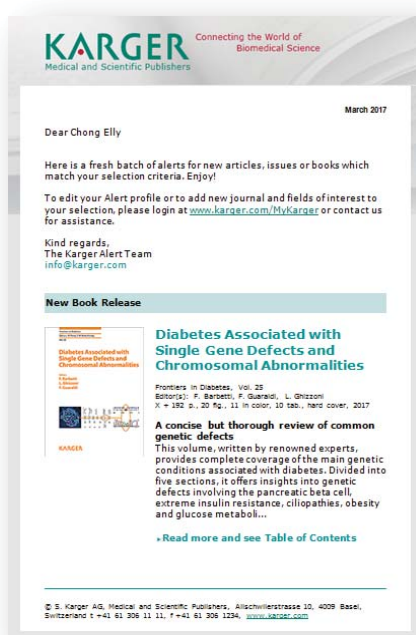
KARGER
Medical and Scientific Publishers

Connecting the World of Biomedical Science

March 2017

Dear Chong Elly

Here is a fresh batch of alerts for new articles, issues or books which match your selection criteria. Enjoy!

To edit your Alert profile or to add new journal and fields of interest to your selection, please login at www.karger.com/MyKarger or contact us for assistance.

Kind regards,
The Karger Alert Team
info@karger.com

New Book Release

Diabetes Associated with Single Gene Defects and Chromosomal Abnormalities
F. Barbetti
L. Ghizzoni
F. Guaraldi
KARGER

Diabetes Associated with Single Gene Defects and Chromosomal Abnormalities

Frontiers in Diabetes, Vol. 25
Editor(s): F. Barbetti, F. Guaraldi, L. Ghizzoni
X + 192 p., 20 fig., 11 in color, 10 tab., hard cover, 2017

A concise but thorough review of common genetic defects
This volume, written by renowned experts, provides complete coverage of the main genetic conditions associated with diabetes. Divided into five sections, it offers insights into genetic defects involving the pancreatic beta cell, extreme insulin resistance, ciliopathies, obesity and glucose metaboli...

» Read more and see Table of Contents

© S. Karger AG, Medical and Scientific Publishers, Allschwilerstrasse 10, 4009 Basel, Switzerland t +41 61 306 11 11, f +41 61 306 1234, www.karger.com